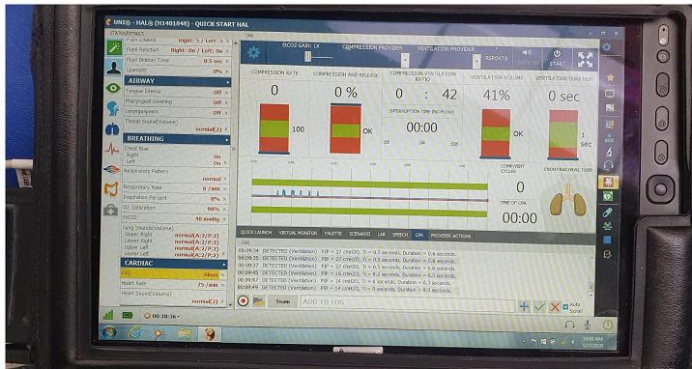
UNI® - HAL® (H1401848) - QUICK START HAL

STATUS/PANELS

Pupil Dilation Right: 5 / Left: 5

Pupil Reaction Right: On / Left: On

Pupil Dilation Time 0.5 sec

Cyanosis 0%

AIRWAY

Tongue Edema Off

Pharyngeal Swelling Off

Laryngospasm Off

Throat Sound(Volume) normal(2)

BREATHING

Chest Rise

Right On

Left On

Respiratory Pattern normal

Respiratory Rate 0 /min

Inspiration Percent 0%

O2 Saturation 98%

EtCO2 40 mmHg

Lung Sounds(Volume)

Upper Right normal(A/2/P/2)

Lower Right normal(A/2/P/2)

Upper Left normal(A/2/P/2)

Lower Left normal(A/2/P/2)

CARDIAC

EKG Sinus

Heart Rate 75 /min

Heart Sound(Volume) normal(2)

00:10:36

CPR

RICO2 GAIN: 1X

COMPRESSION PROVIDER

VENTILATION PROVIDER

REPORTS

START

COMPRESSION RATE 0

100

COMPRESSION AND RELEASE 0 %

OK

COMPRESSION:VENTILATION RATIO 0 : 42

INTERRUPTION TIME (NO-FLOW) 00:00

VENTILATION VOLUME 41%

OK

VENTILATION DURATION 0 sec

1 sec

COMPLETE CYCLES 0

TIME OF CPR 00:00

ENDOTRACHEAL TUBE

QUICK LAUNCH VIRTUAL MONITOR PALETTE SCENARIO LAB SPEECH CPR PROVIDER ACTIONS

00:09:34 DETECTED (Ventilation) PIP = 27 cm(H2O), Ti = 0.5 seconds, Duration = 0.6 seconds

00:09:35 DETECTED (Ventilation) PIP = 27 cm(H2O), Ti = 0.5 seconds, Duration = 0.6 seconds

00:09:37 DETECTED (Ventilation) PIP = 27 cm(H2O), Ti = 0.5 seconds, Duration = 0.6 seconds

00:09:45 DETECTED (Ventilation) PIP = 16 cm(H2O), Ti = 0.2 seconds, Duration = 0.3 seconds

00:09:47 DETECTED (Ventilation) PIP = 16 cm(H2O), Ti = 0.3 seconds, Duration = 0.3 seconds

00:09:49 DETECTED (Ventilation) PIP = 14 cm(H2O), Ti = 0.2 seconds, Duration = 0.3 seconds

Room

ADD TO LOG

Auto Scroll